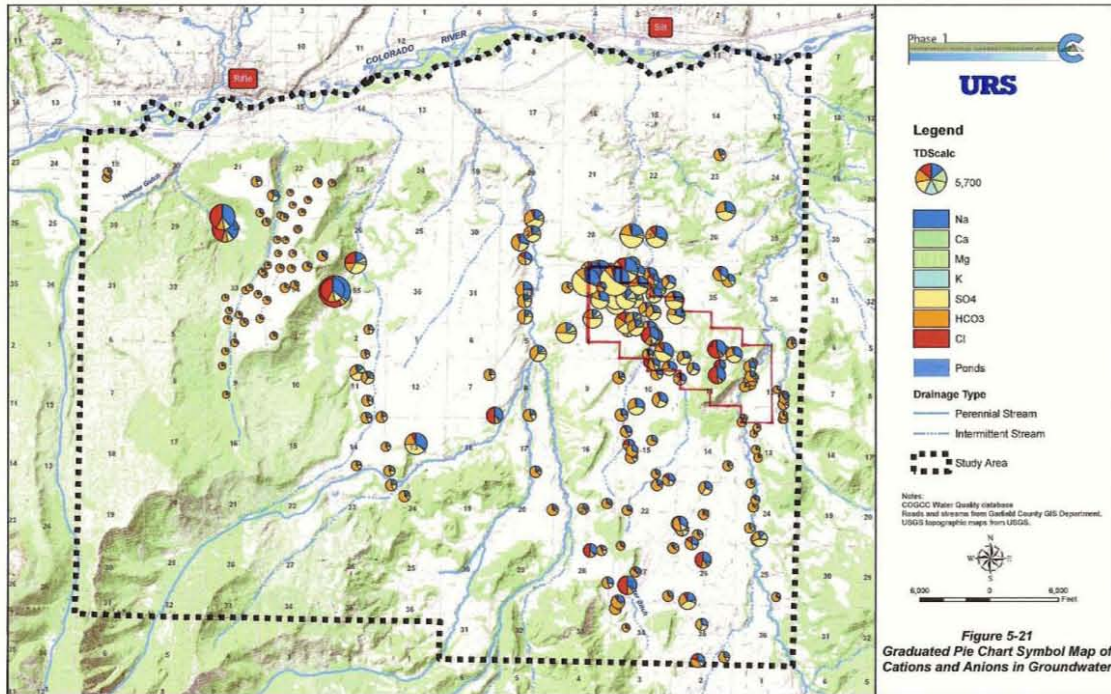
COLORADO RIVER

Rifle

Silt

Phase 1

URS

Legend

TDScalc

5,700

Na

Ca

Mg

K

SO4

HCO3

Cl

Ponds

Drainage Type

Perennial Stream

Intermittent Stream

Study Area

Notes:
COGCC Water Quality database
Roads and streams from Garfield County GIS Department.
USGS topographic maps from USGS.

N
W E
S

6,000 0 6,000 Feet

Figure 5-21
Graduated Pie Chart Symbol Map of Cations and Anions in Groundwater